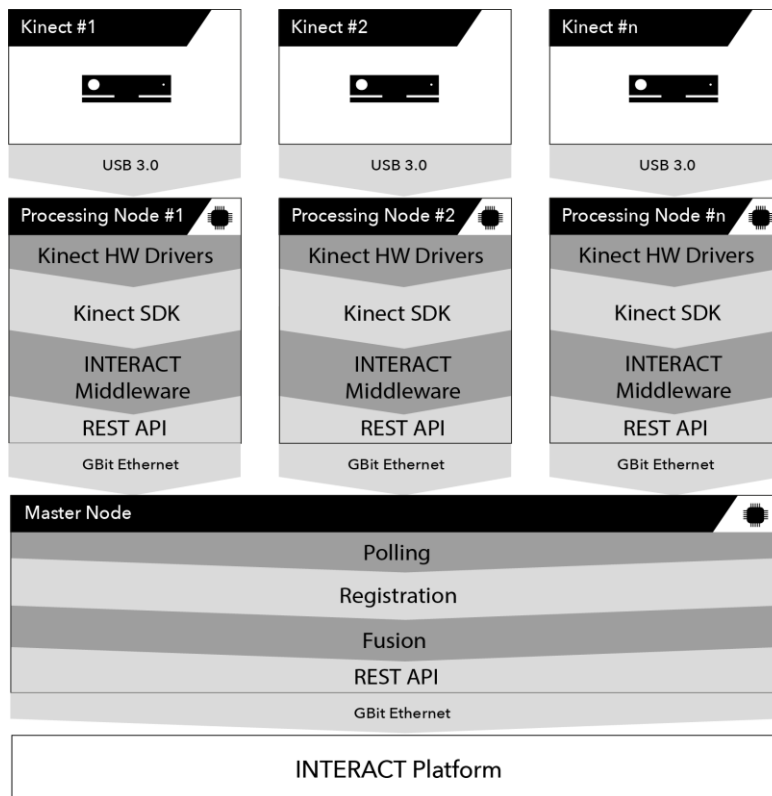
Kinect #1

USB 3.0

Processing Node #1

Kinect HW Drivers

Kinect SDK

INTERACT Middleware

REST API

GBit Ethernet

Kinect #2

USB 3.0

Processing Node #2

Kinect HW Drivers

Kinect SDK

INTERACT Middleware

REST API

GBit Ethernet

Kinect #n

USB 3.0

Processing Node #n

Kinect HW Drivers

Kinect SDK

INTERACT Middleware

REST API

GBit Ethernet

Master Node

Polling

Registration

Fusion

REST API

GBit Ethernet

INTERACT Platform